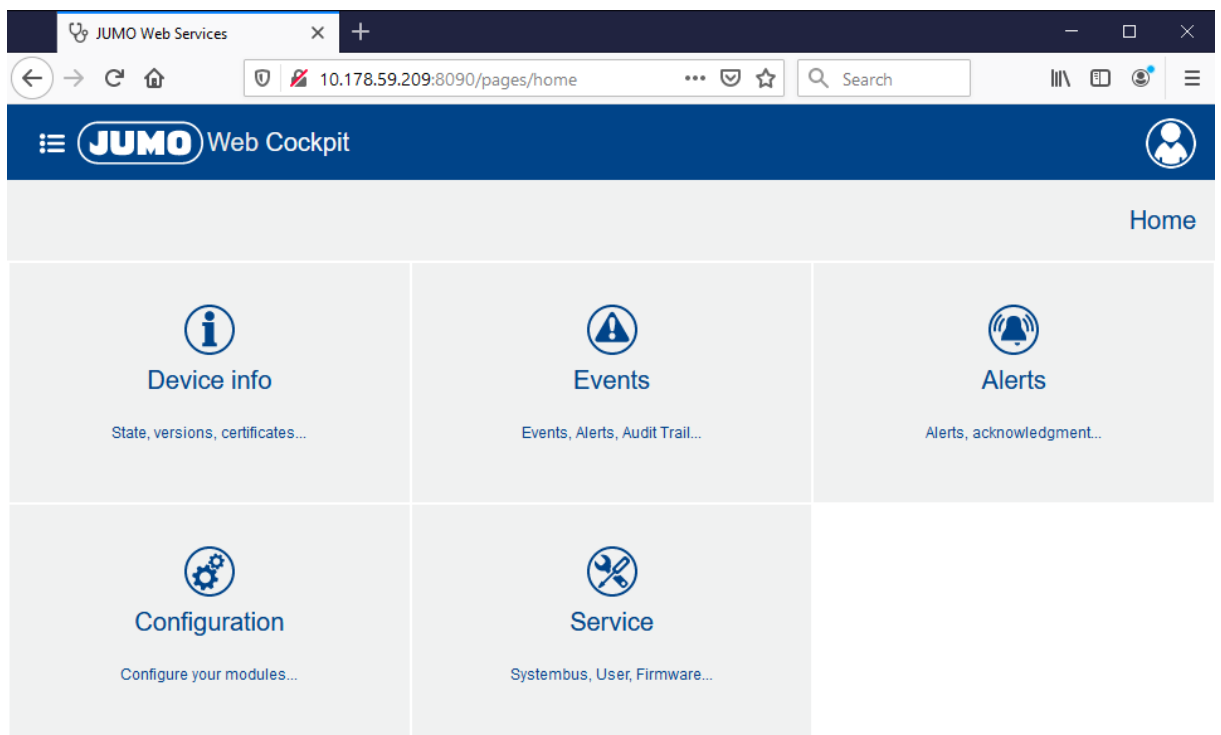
JUMO Web Services

10.178.59.209:8090/pages/home

Search

JUMO Web Cockpit

Home

Device info

State, versions, certificates...

Events

Events, Alerts, Audit Trail...

Alerts

Alerts, acknowledgment...

Configuration

Configure your modules...

Service

Systembus, User, Firmware...